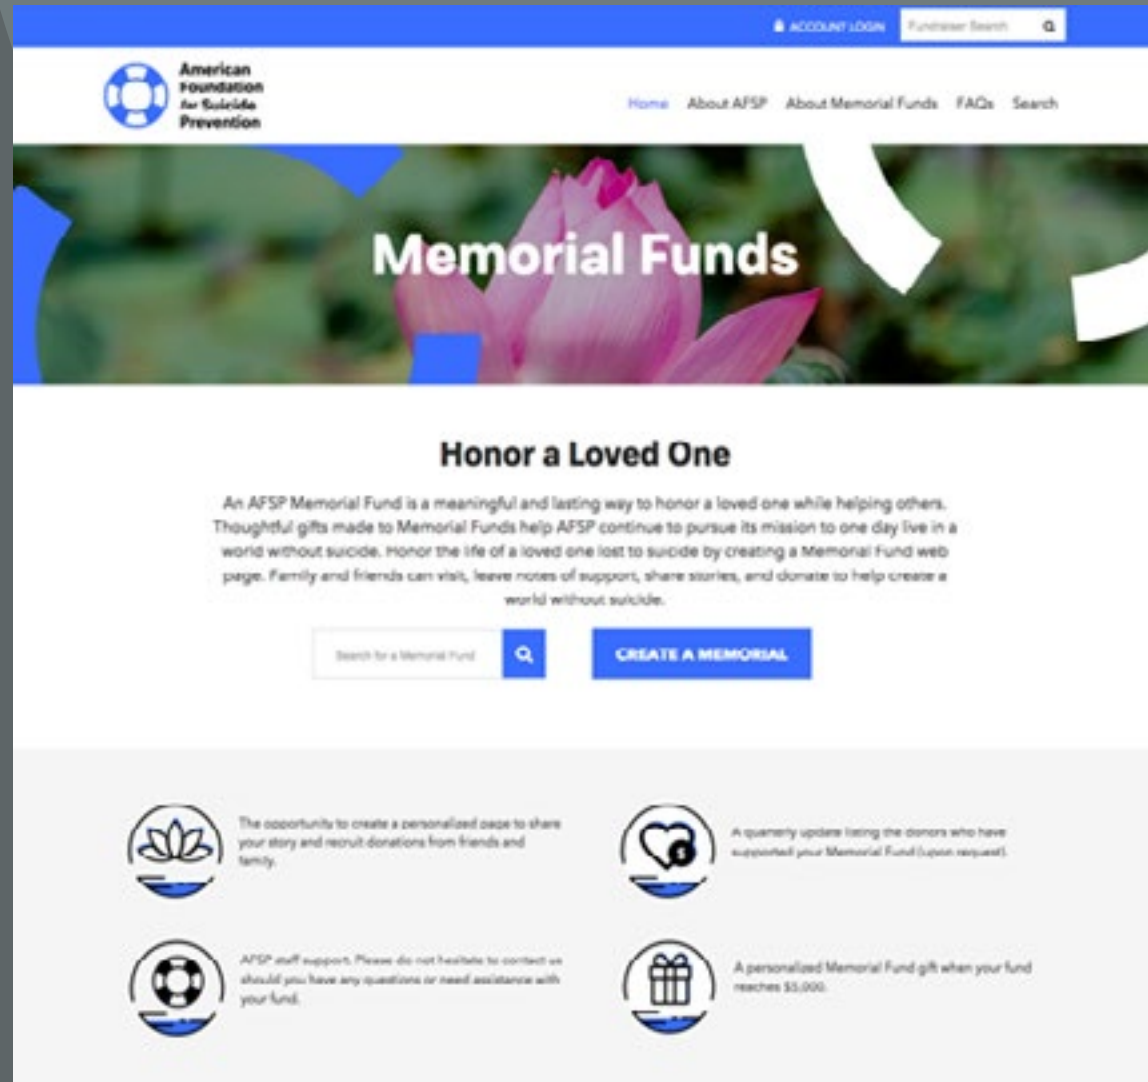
ACCOUNT LOGIN Fundraiser Search

American Foundation for Suicide Prevention

Home About AFSP About Memorial Funds FAQs Search

Memorial Funds

Honor a Loved One

An AFSP Memorial Fund is a meaningful and lasting way to honor a loved one while helping others. Thoughtful gifts made to Memorial Funds help AFSP continue to pursue its mission to one day live in a world without suicide. Honor the life of a loved one lost to suicide by creating a Memorial Fund web page. Family and friends can visit, leave notes of support, share stories, and donate to help create a world without suicide.

Search for a Memorial Fund

CREATE A MEMORIAL

The opportunity to create a personalized page to share your story and recruit donations from friends and family.

A quarterly update listing the donors who have supported your Memorial Fund (upon request).

AFSP staff support. Please do not hesitate to contact us should you have any questions or need assistance with your fund.

A personalized Memorial Fund gift when your fund reaches $5,000.